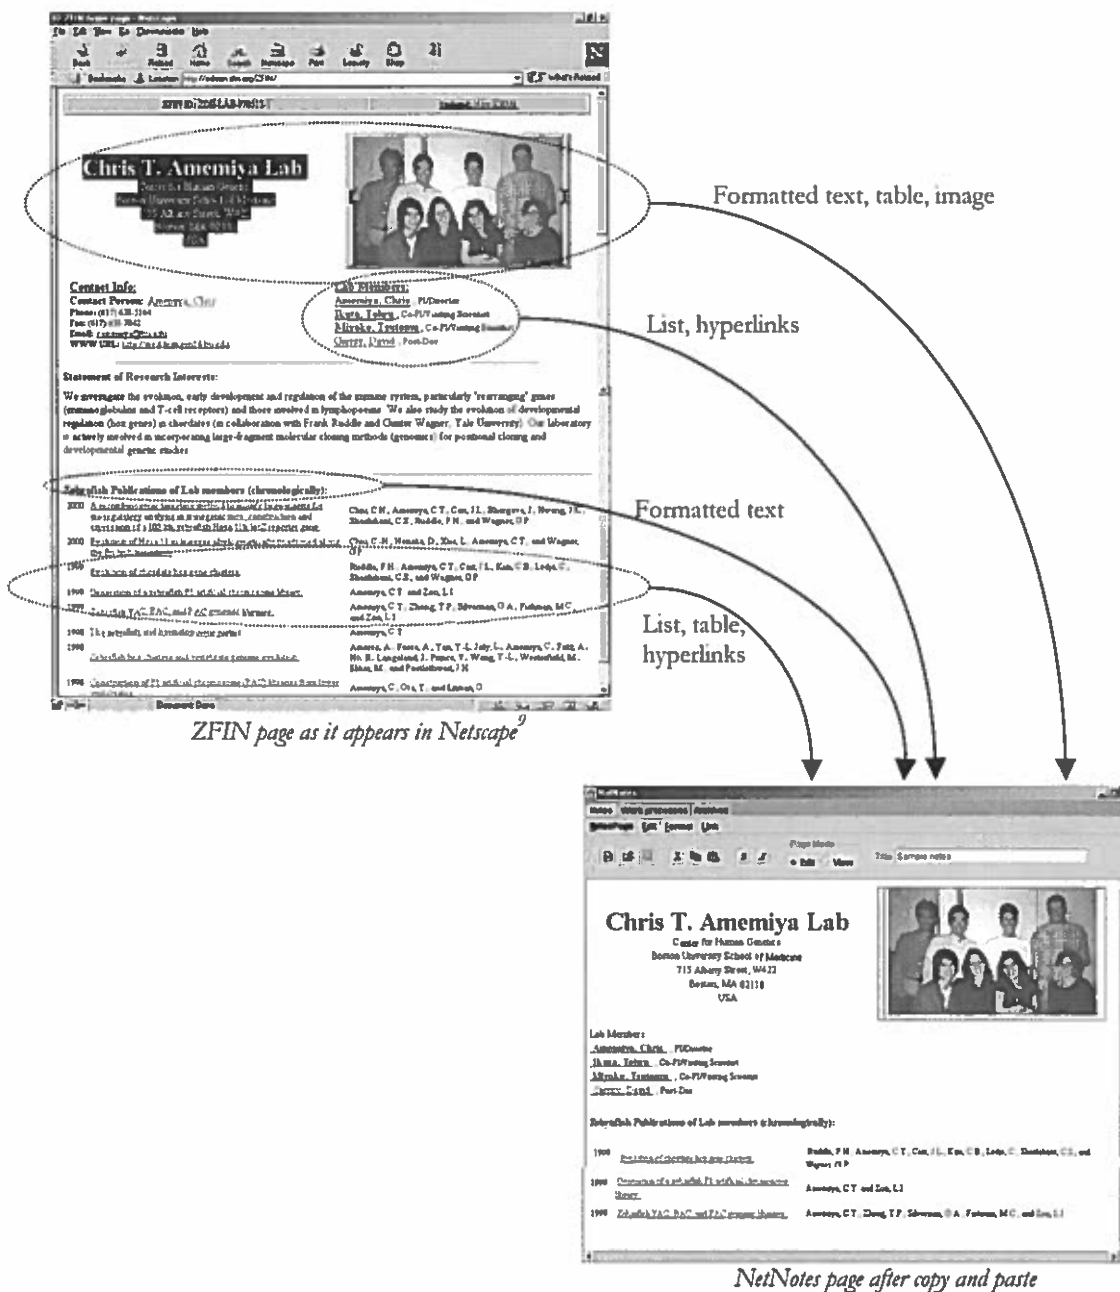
Chris T. Amemiya Lab

Contact Info:

Lab Members:

Statement of Research Interests:

Zebrafish Publications of Lab members (chronologically):

Formatted text, table, image

List, hyperlinks

Formatted text

List, table, hyperlinks

ZFIN page as it appears in Netscape$^9$

Chris T. Amemiya Lab
Center for Human Genetics
Boston University School of Medicine
715 Albany Street, W422
Boston, MA 02118
USA

Lab Members:
Amemiya, Chris , PI/Director
Ikuta, Tetsuro , Co-PI/Visiting Scientist
Miyake, Tsutomu , Co-PI/Visiting Scientist
Garrity, David , Post-Doc

Zebrafish Publications of Lab members (chronologically):

NetNotes page after copy and paste